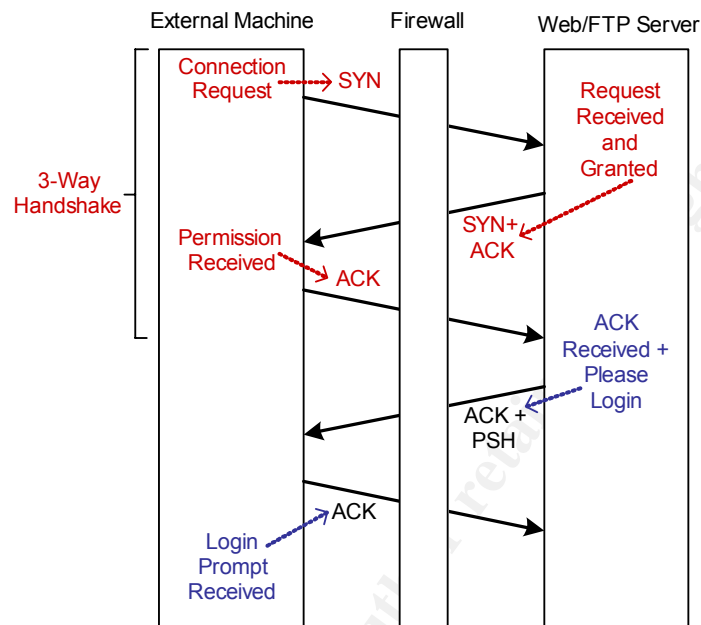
External Machine

Firewall

Web/FTP Server

3-Way Handshake

Connection Request

SYN

Request Received and Granted

SYN+ ACK

Permission Received

ACK

ACK Received + Please Login

ACK + PSH

ACK

Login Prompt Received